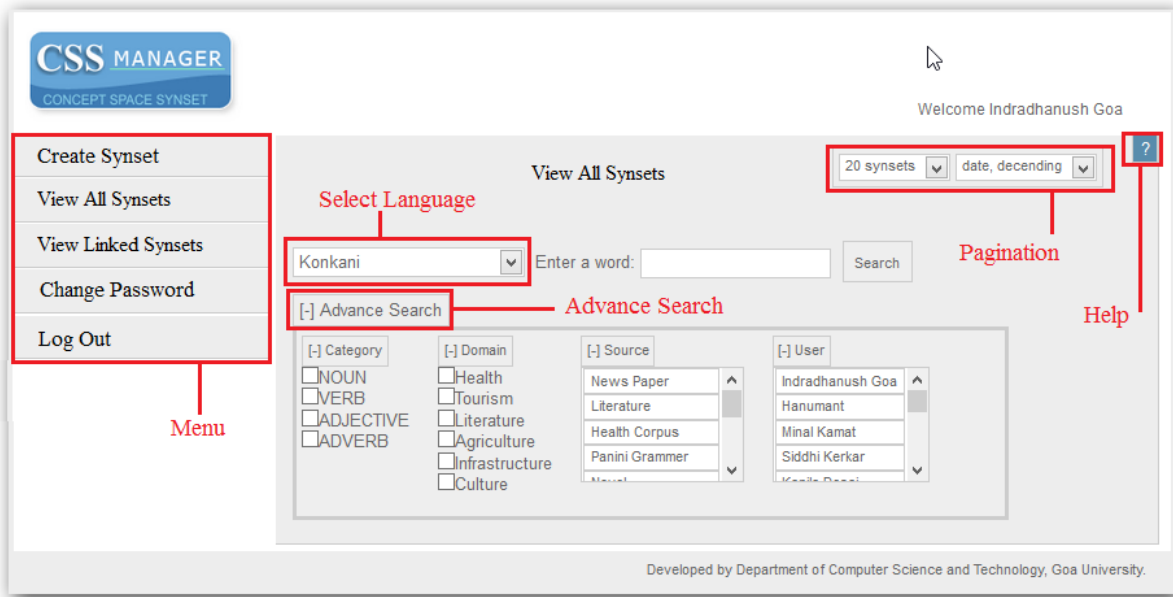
CSS MANAGER
CONCEPT SPACE SYNSET

Welcome Indradhanush Goa

Create Synset
View All Synsets
View Linked Synsets
Change Password
Log Out

Menu

View All Synsets

20 synsets
date, decending

?

Select Language

Konkani
Enter a word:
Search

Pagination

[-] Advance Search

Advance Search

Help

[-] Category
NOUN
VERB
ADJECTIVE
ADVERB

[-] Domain
Health
Tourism
Literature
Agriculture
Infrastructure
Culture

[-] Source
News Paper
Literature
Health Corpus
Panini Grammer
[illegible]

[-] User
Indradhanush Goa
Hanumant
Minal Kamat
Siddhi Kerkar
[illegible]

Developed by Department of Computer Science and Technology, Goa University.